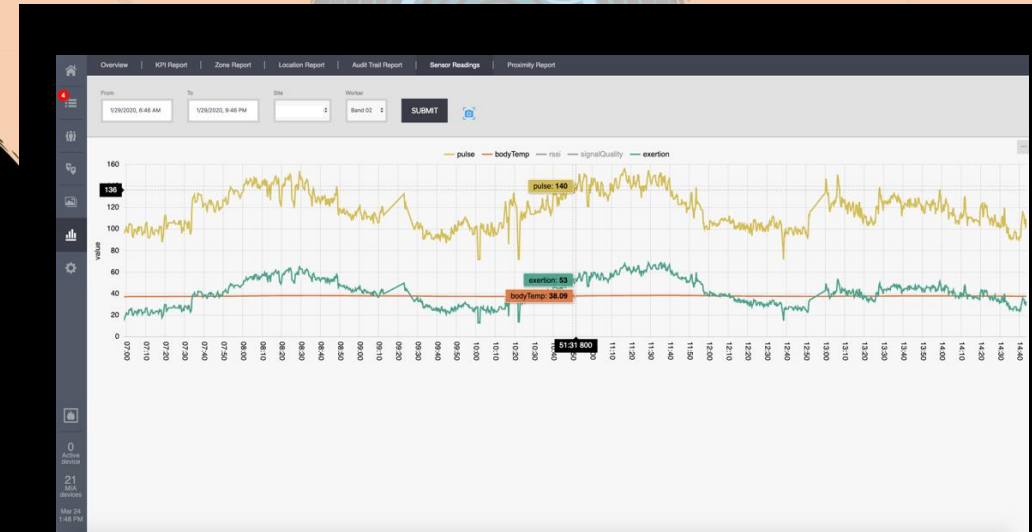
Overview | KPI Report | Zone Report | Location Report | Audit Trail Report | Sensor Readings | Proximity Report

4

From
1/29/2020, 6:46 AM

To
1/29/2020, 9:46 PM

Site

Worker
Band 02

SUBMIT

pulse bodyTemp rssi signalQuality exertion

160
136
120
100
80
60
40
20
0

value

pulse: 140
exertion: 53
bodyTemp: 38.09

07:00 07:10 07:20 07:30 07:40 07:50 08:00 08:10 08:20 08:30 08:40 08:50 09:00 09:10 09:20 09:30 09:40 09:50 10:00 10:10 10:20 10:30 51:31 800 11:00 11:10 11:20 11:30 11:40 11:50 12:00 12:10 12:20 12:30 12:40 12:50 13:00 13:10 13:20 13:30 13:40 13:50 14:00 14:10 14:20 14:30 14:40

0
Active device

21
MIA devices

Mar 24
1:48 PM